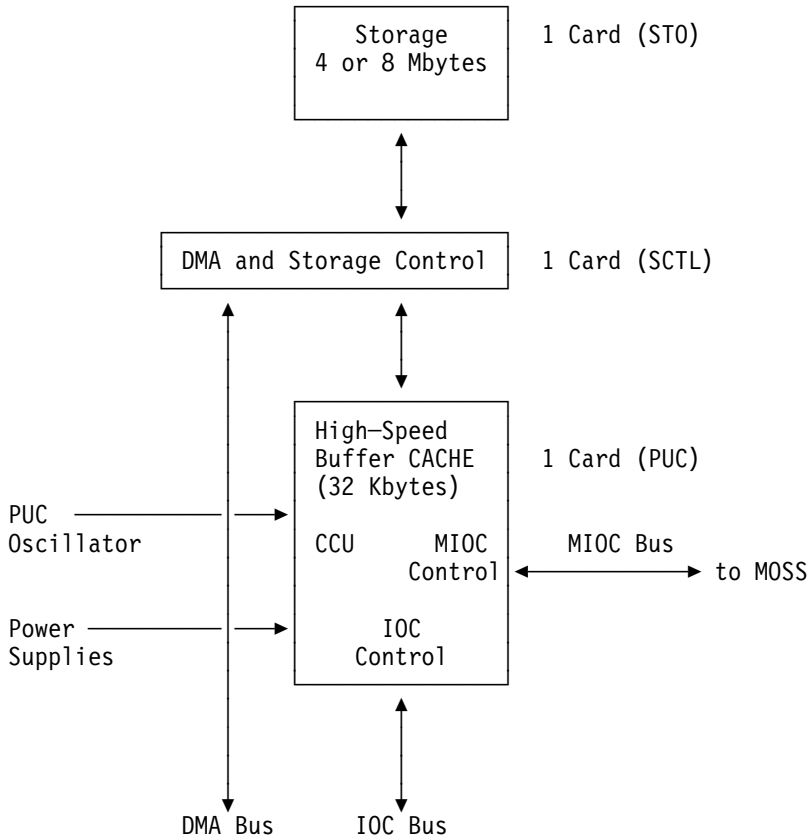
Storage
4 or 8 Mbytes

1 Card (STO)

DMA and Storage Control

1 Card (SCTL)

High–Speed
Buffer CACHE
(32 Kbytes)

1 Card (PUC)

PUC
Oscillator

CCU

MIOC
Control

MIOC Bus

to MOSS

Power
Supplies

IOC
Control

DMA Bus

IOC Bus